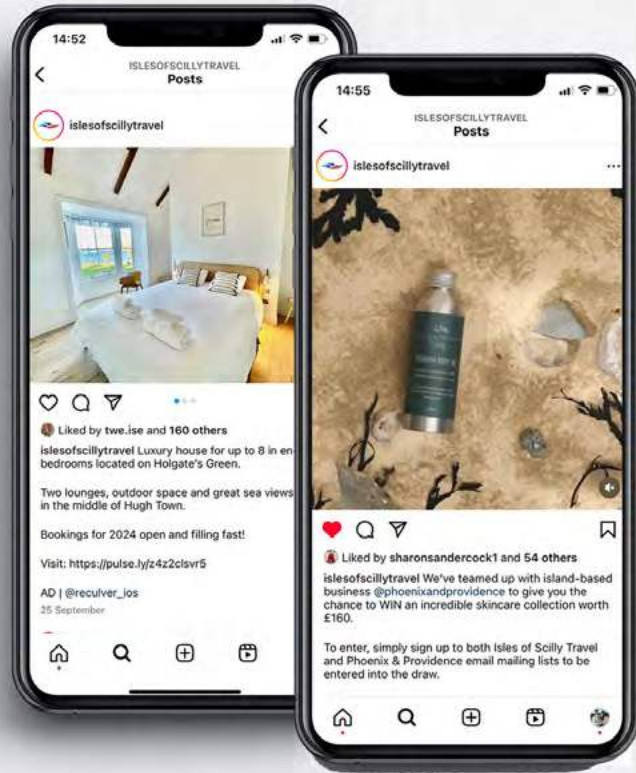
14:52

ISLESOFSCILLYTRAVEL
Posts

isleofscillytravel

Liked by twe.ise and 160 others

islesofscillytravel Luxury house for up to 8 in en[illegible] bedrooms located on Holgate's Green.

Two lounges, outdoor space and great sea views in the middle of Hugh Town.

Bookings for 2024 open and filling fast!

Visit: https://pulse.ly/z4z2clsvr5

AD | @reculver_ios
25 September

14:55

ISLESOFSCILLYTRAVEL
Posts

islesofscillytravel

Liked by sharonsandercock1 and 54 others

islesofscillytravel We've teamed up with island-based business @phoenixandprovidence to give you the chance to WIN an incredible skincare collection worth £160.

To enter, simply sign up to both Isles of Scilly Travel and Phoenix & Providence email mailing lists to be entered into the draw.